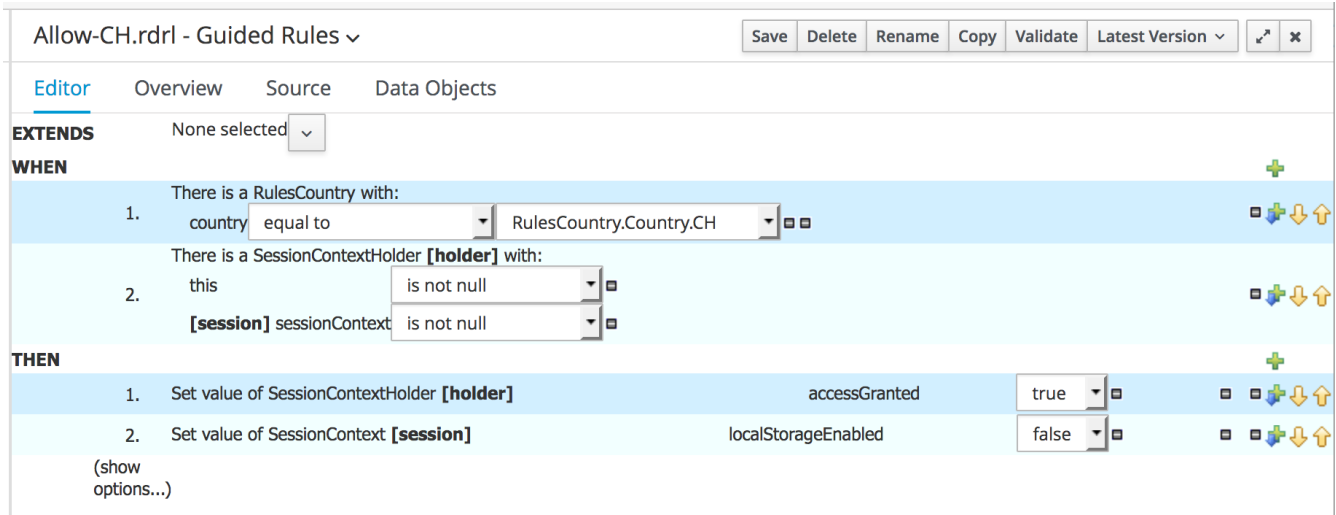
Allow-CH.rdrl - Guided Rules

Save Delete Rename Copy Validate Latest Version

Editor Overview Source Data Objects

EXTENDS None selected

WHEN

1. There is a RulesCountry with:
country equal to RulesCountry.Country.CH

2. There is a SessionContextHolder **[holder]** with:
this is not null
**[session]** sessionContext is not null

THEN

1. Set value of SessionContextHolder **[holder]** accessGranted true

2. Set value of SessionContext **[session]** localStorageEnabled false

(show options...)